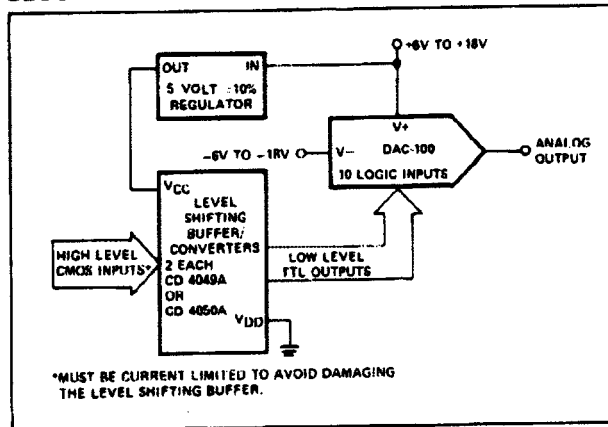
OUT IN
5 VOLT ±10%
REGULATOR

+6V TO +18V

V+
DAC-100
V−
10 LOGIC INPUTS

−6V TO −18V

ANALOG OUTPUT

$V_{CC}$
LEVEL SHIFTING BUFFER/ CONVERTERS
2 EACH
CD 4049A
OR
CD 4050A
$V_{DD}$

HIGH LEVEL CMOS INPUTS*

LOW LEVEL TTL OUTPUTS

*MUST BE CURRENT LIMITED TO AVOID DAMAGING THE LEVEL SHIFTING BUFFER.